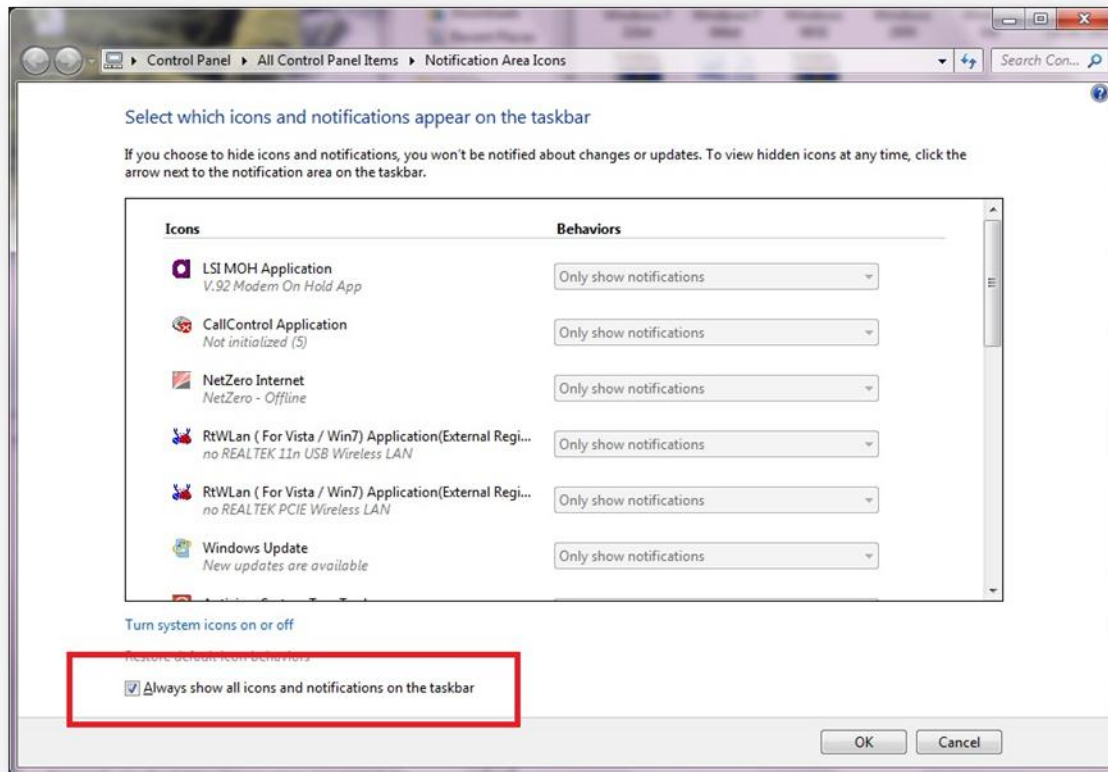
Control Panel ▸ All Control Panel Items ▸ Notification Area Icons

Search Con...

Select which icons and notifications appear on the taskbar

If you choose to hide icons and notifications, you won't be notified about changes or updates. To view hidden icons at any time, click the arrow next to the notification area on the taskbar.

| Icons | Behaviors |
|---|---|
| LSI MOH Application<br>V.92 Modem On Hold App | Only show notifications |
| CallControl Application<br>Not initialized (5) | Only show notifications |
| NetZero Internet<br>NetZero - Offline | Only show notifications |
| RtWLan ( For Vista / Win7) Application(External Regi...<br>no REALTEK 11n USB Wireless LAN | Only show notifications |
| RtWLan ( For Vista / Win7) Application(External Regi...<br>no REALTEK PCIE Wireless LAN | Only show notifications |
| Windows Update<br>New updates are available | Only show notifications |
| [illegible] | |

Turn system icons on or off

Restore default icon behaviors

Always show all icons and notifications on the taskbar

OK

Cancel